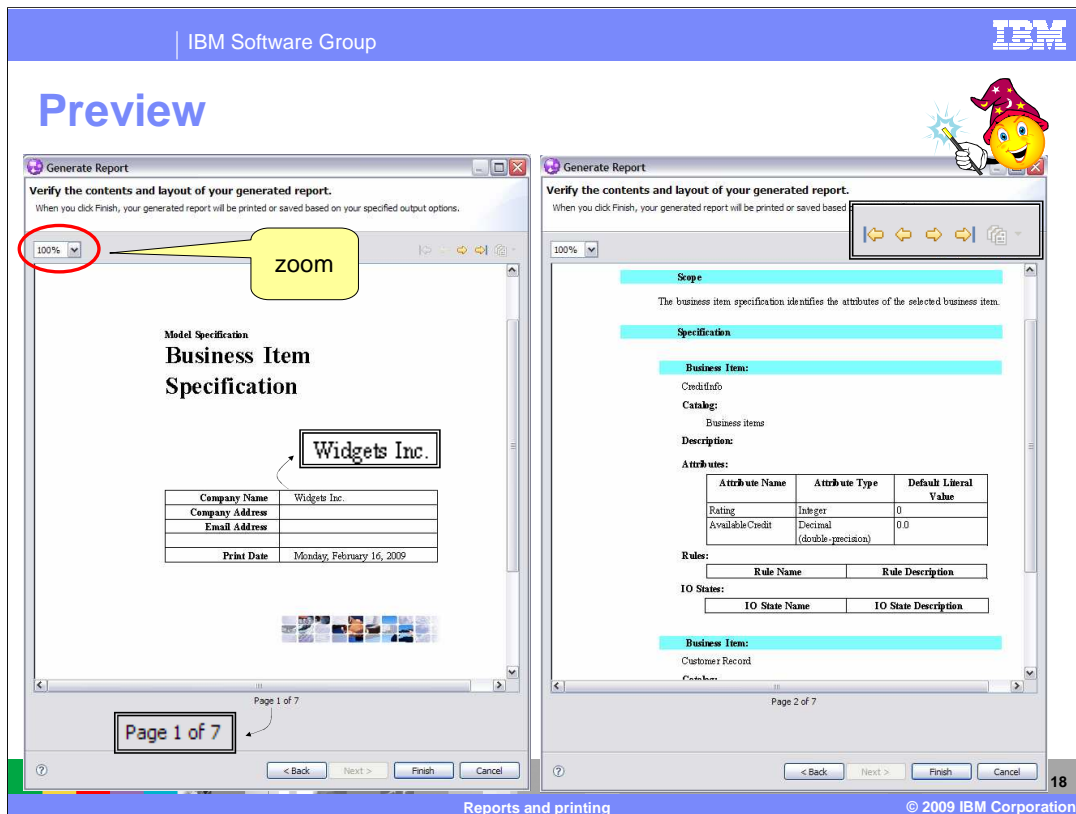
IBM Software Group

IBM

Preview

Generate Report

Verify the contents and layout of your generated report.

When you click Finish, your generated report will be printed or saved based on your specified output options.

100%

zoom

Model Specification

Business Item Specification

Widgets Inc.

| Company Name | Widgets Inc. |
|---|---|
| Company Address | |
| Email Address | |
| | |
| Print Date | Monday, February 16, 2009 |

Page 1 of 7

Page 1 of 7

< Back | Next > | Finish | Cancel

Generate Report

Verify the contents and layout of your generated report.

When you click Finish, your generated report will be printed or saved based

100%

Scope

The business item specification identifies the attributes of the selected business item.

Specification

Business Item:

CreditInfo

Catalog:

Business items

Description:

Attributes:

| Attribute Name | Attribute Type | Default Literal Value |
|---|---|---|
| Rating | Integer | 0 |
| AvailableCredit | Decimal (double-precision) | 0.0 |

Rules:

| Rule Name | Rule Description |
|---|---|

IO States:

| IO State Name | IO State Description |
|---|---|

Business Item:

Customer Record

Catalog:

Page 2 of 7

< Back | Next > | Finish | Cancel

18

Reports and printing

© 2009 IBM Corporation